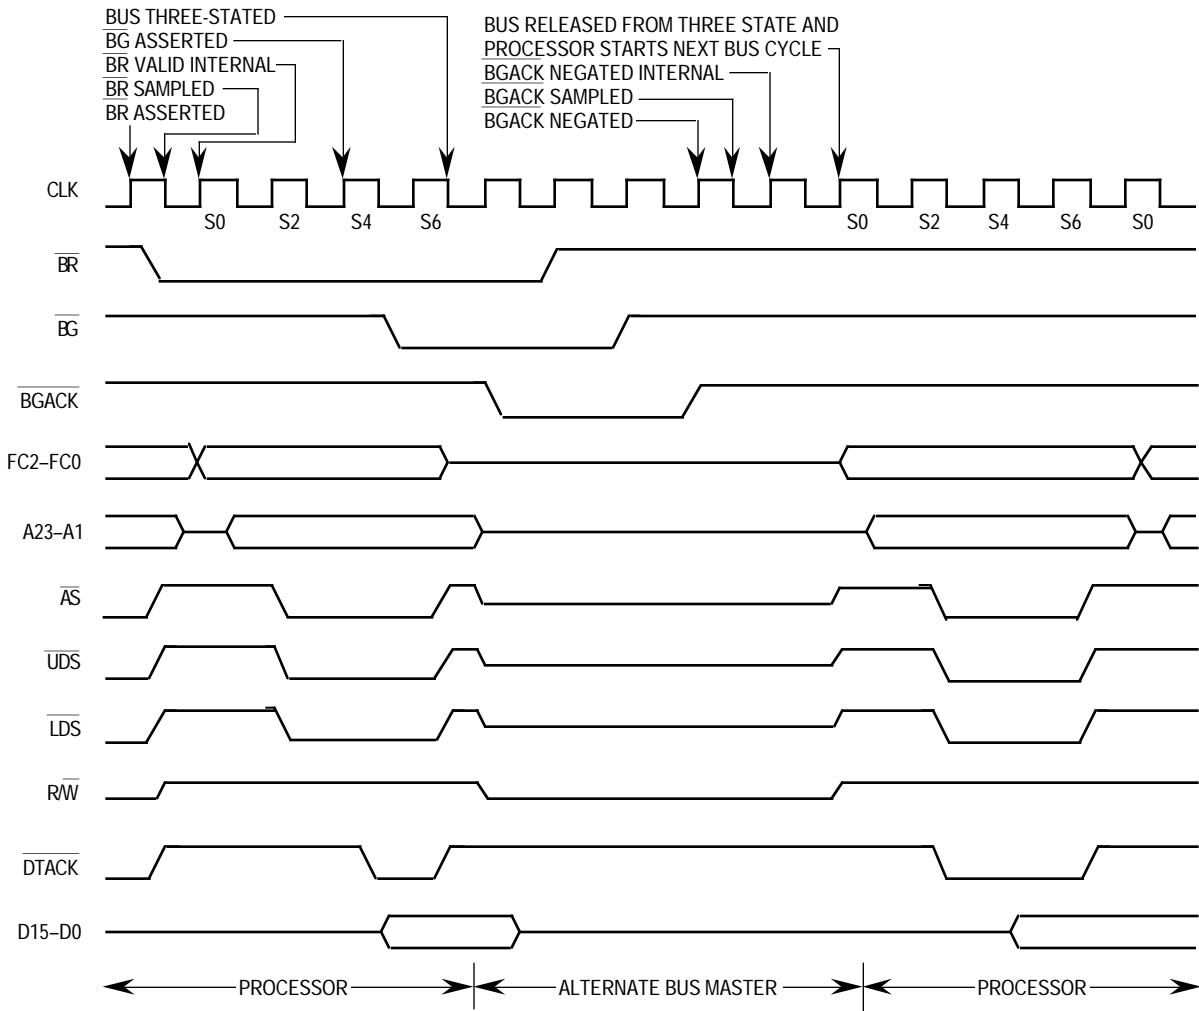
BUS THREE-STATED
$\overline{BG}$ ASSERTED
$\overline{BR}$ VALID INTERNAL
$\overline{BR}$ SAMPLED
BR ASSERTED

BUS RELEASED FROM THREE STATE AND PROCESSOR STARTS NEXT BUS CYCLE
$\overline{BGACK}$ NEGATED INTERNAL
$\overline{BGACK}$ SAMPLED
BGACK NEGATED

CLK
S0 S2 S4 S6 S0 S2 S4 S6 S0

$\overline{BR}$
$\overline{BG}$
$\overline{BGACK}$
FC2–FC0
A23–A1
$\overline{AS}$
$\overline{UDS}$
$\overline{LDS}$
R/$\overline{W}$
$\overline{DTACK}$
D15–D0

PROCESSOR
ALTERNATE BUS MASTER
PROCESSOR